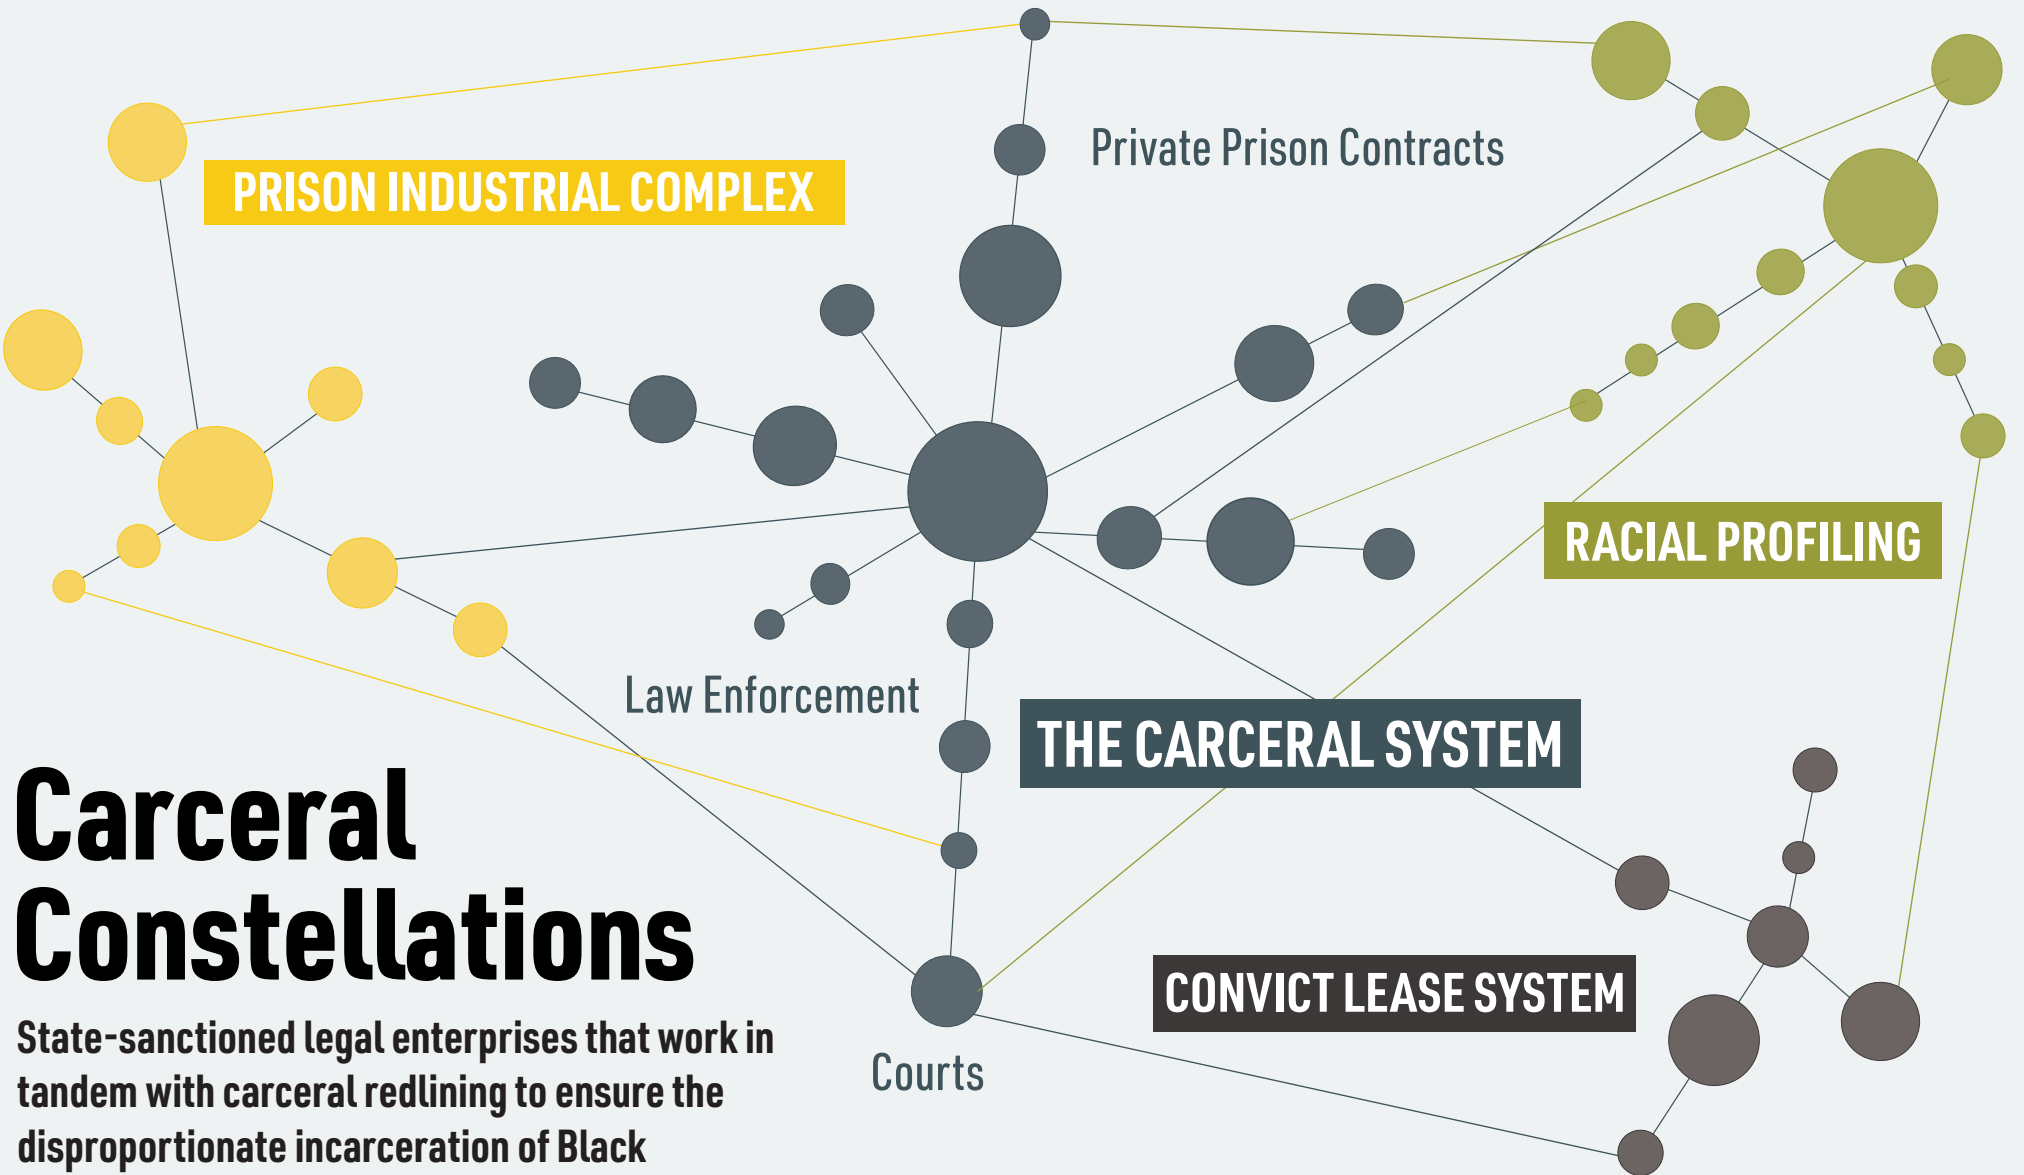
PRISON INDUSTRIAL COMPLEX

Private Prison Contracts

RACIAL PROFILING

Law Enforcement

THE CARCERAL SYSTEM

Carceral Constellations

State-sanctioned legal enterprises that work in tandem with carceral redlining to ensure the disproportionate incarceration of Black

Courts

CONVICT LEASE SYSTEM